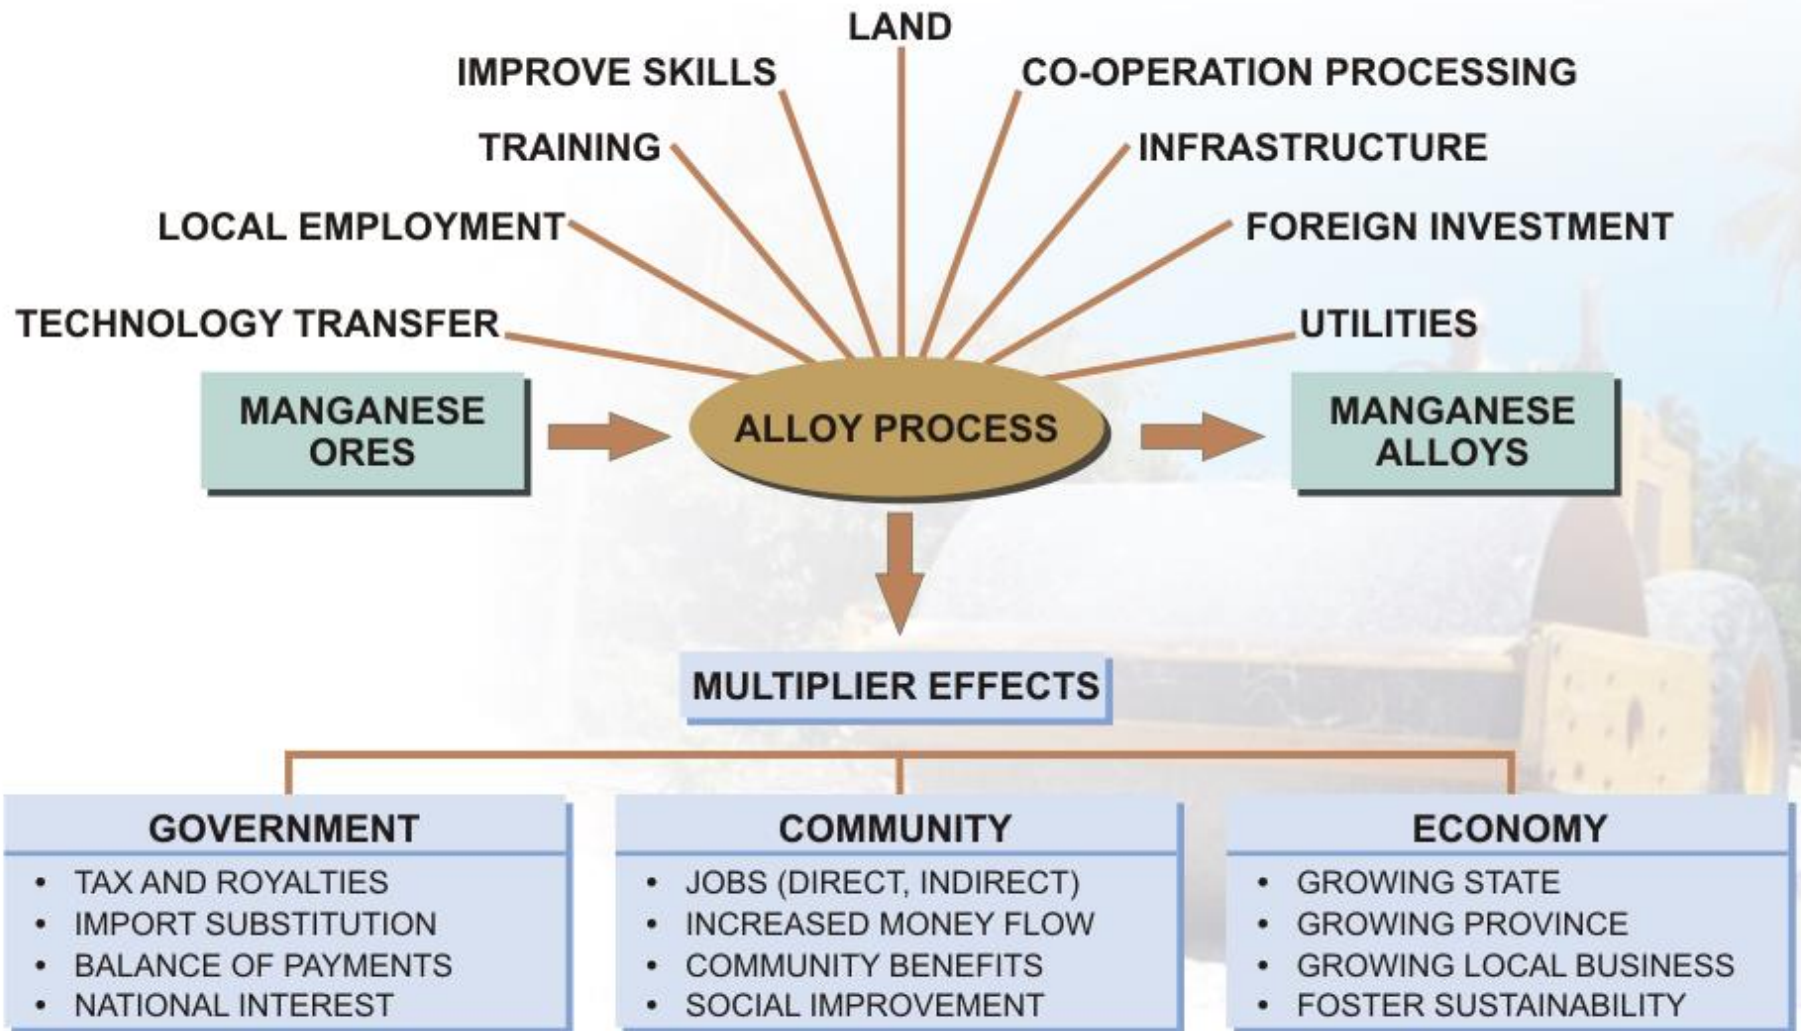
LAND

IMPROVE SKILLS

CO-OPERATION PROCESSING

TRAINING

INFRASTRUCTURE

LOCAL EMPLOYMENT

FOREIGN INVESTMENT

TECHNOLOGY TRANSFER

UTILITIES

MANGANESE ORES

ALLOY PROCESS

MANGANESE ALLOYS

MULTIPLIER EFFECTS

GOVERNMENT
• TAX AND ROYALTIES
• IMPORT SUBSTITUTION
• BALANCE OF PAYMENTS
• NATIONAL INTEREST

COMMUNITY
• JOBS (DIRECT, INDIRECT)
• INCREASED MONEY FLOW
• COMMUNITY BENEFITS
• SOCIAL IMPROVEMENT

ECONOMY
• GROWING STATE
• GROWING PROVINCE
• GROWING LOCAL BUSINESS
• FOSTER SUSTAINABILITY